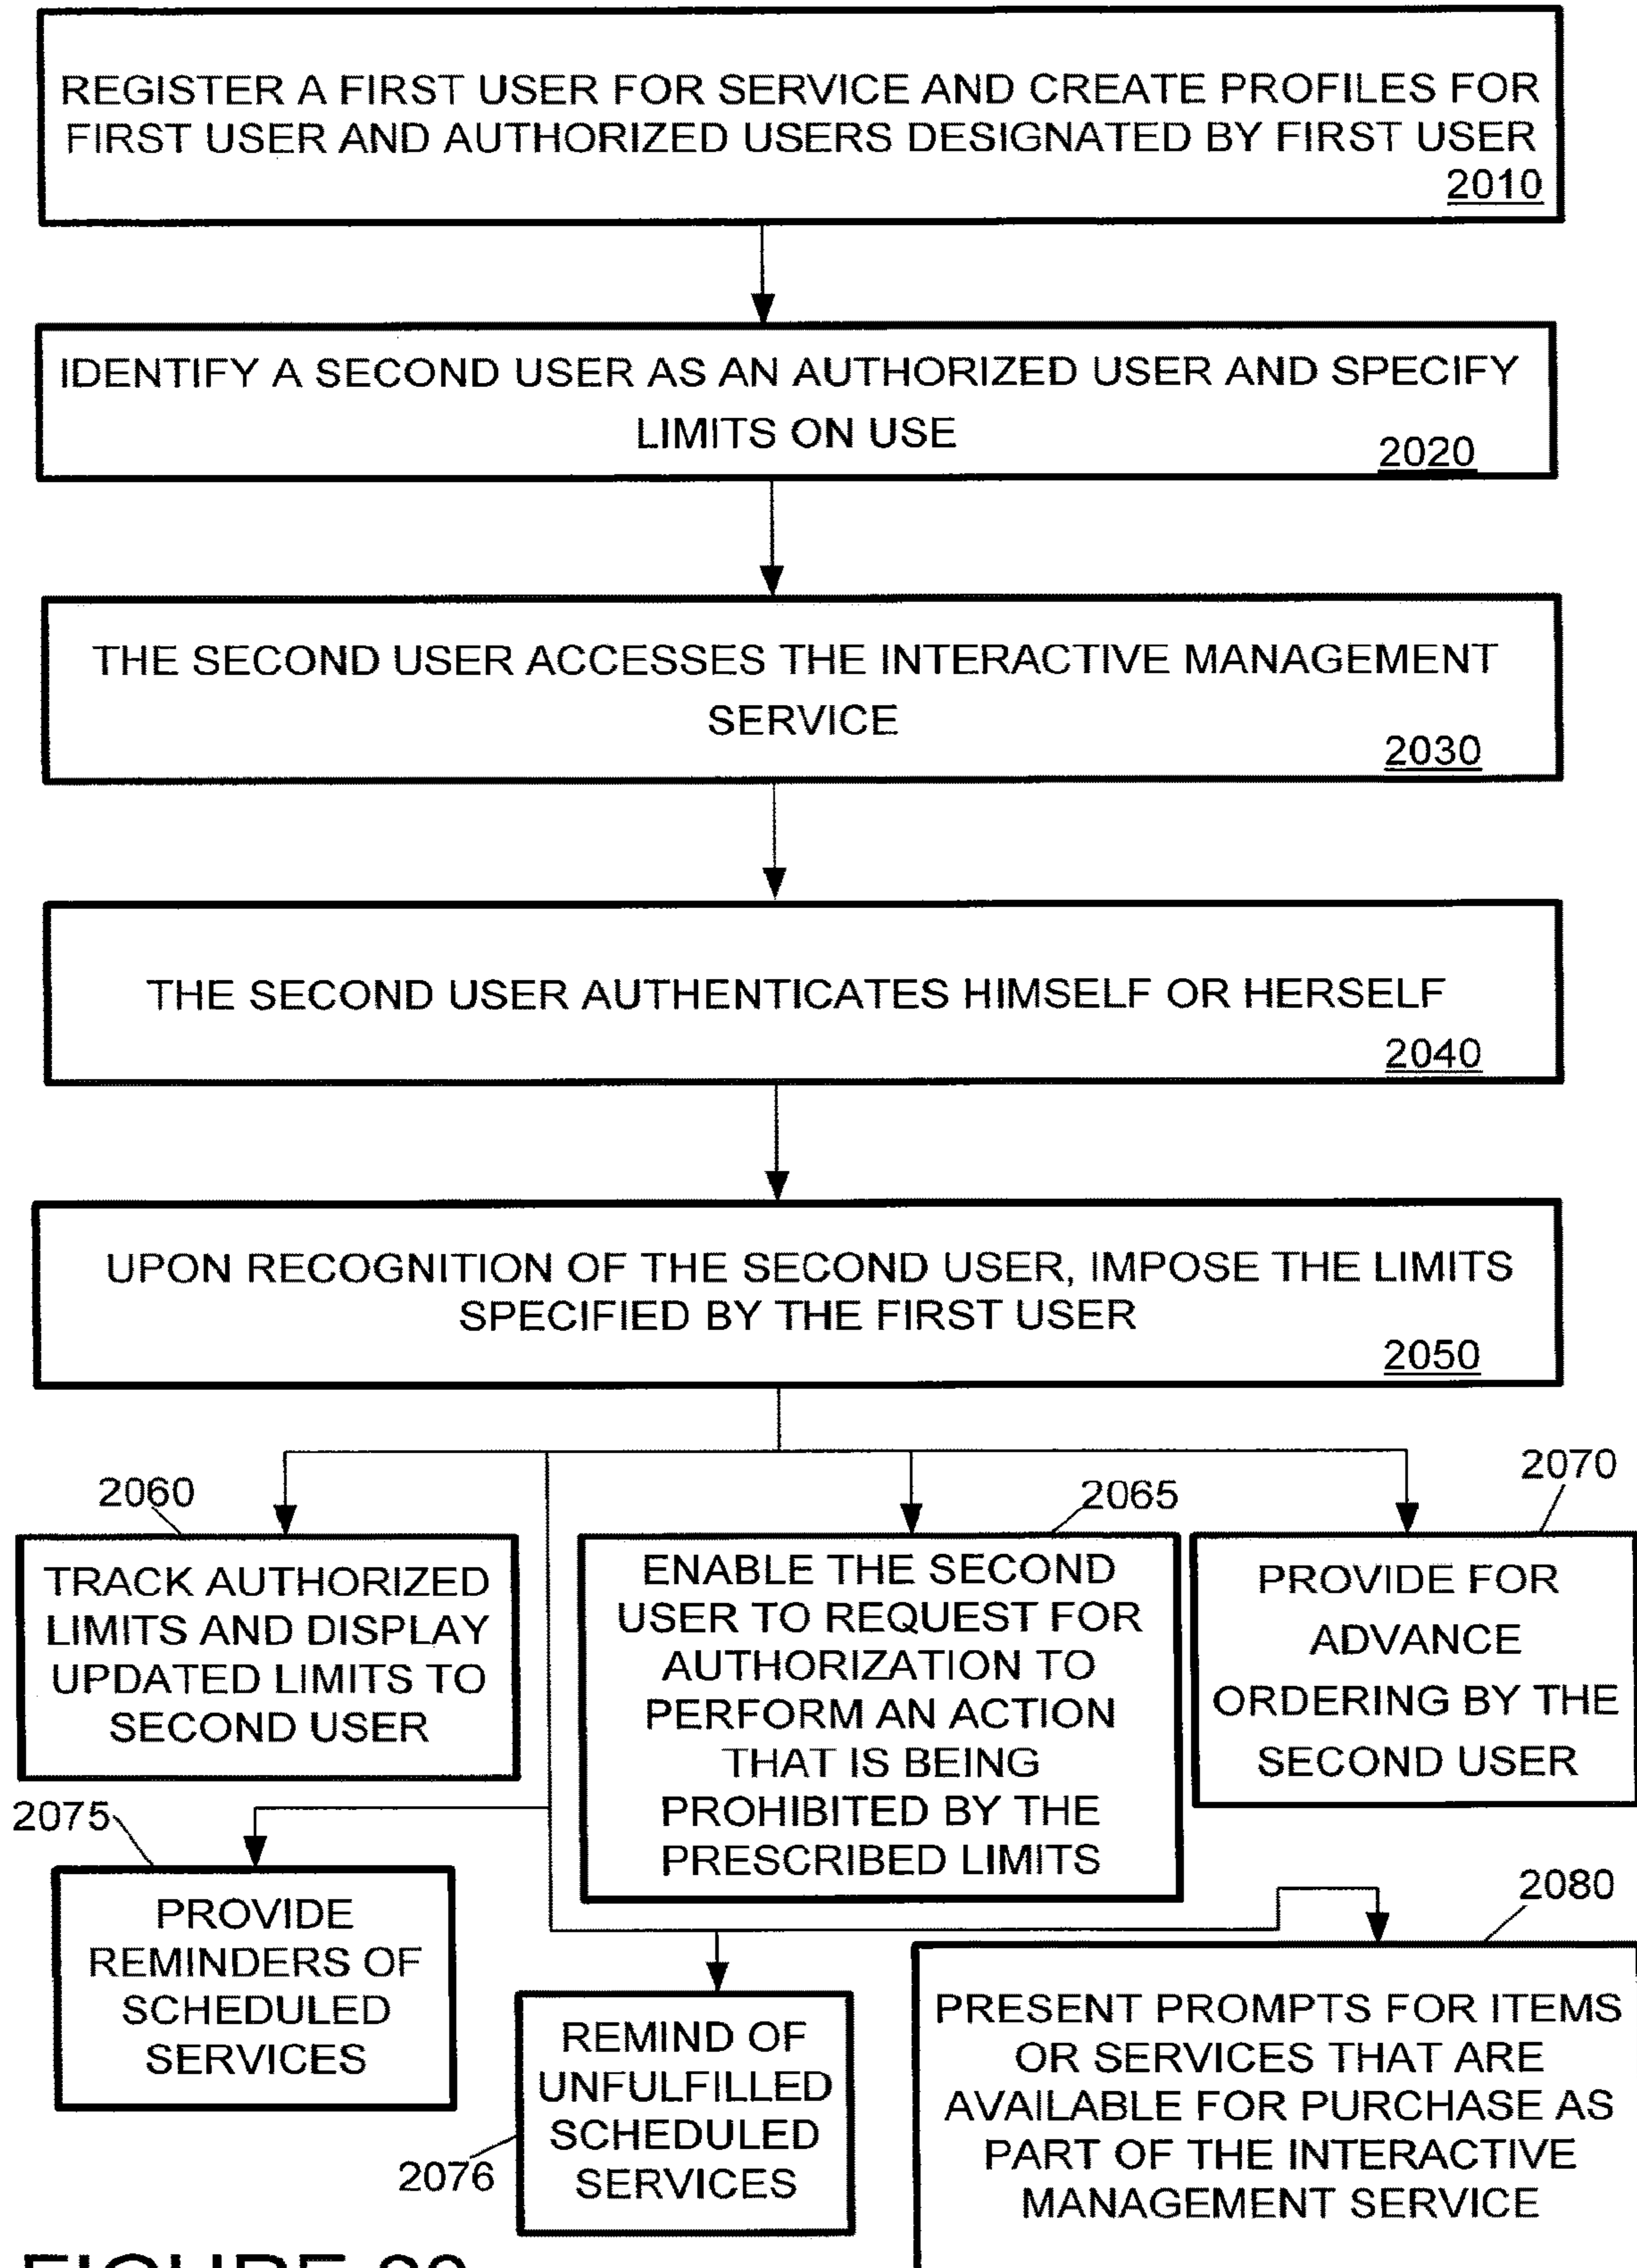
REGISTER A FIRST USER FOR SERVICE AND CREATE PROFILES FOR FIRST USER AND AUTHORIZED USERS DESIGNATED BY FIRST USER
2010

IDENTIFY A SECOND USER AS AN AUTHORIZED USER AND SPECIFY LIMITS ON USE
2020

THE SECOND USER ACCESSES THE INTERACTIVE MANAGEMENT SERVICE
2030

THE SECOND USER AUTHENTICATES HIMSELF OR HERSELF
2040

UPON RECOGNITION OF THE SECOND USER, IMPOSE THE LIMITS SPECIFIED BY THE FIRST USER
2050

2060
TRACK AUTHORIZED LIMITS AND DISPLAY UPDATED LIMITS TO SECOND USER

2065
ENABLE THE SECOND USER TO REQUEST FOR AUTHORIZATION TO PERFORM AN ACTION THAT IS BEING PROHIBITED BY THE PRESCRIBED LIMITS

2070
PROVIDE FOR ADVANCE ORDERING BY THE SECOND USER

2075
PROVIDE REMINDERS OF SCHEDULED SERVICES

2076
REMIND OF UNFULFILLED SCHEDULED SERVICES

2080
PRESENT PROMPTS FOR ITEMS OR SERVICES THAT ARE AVAILABLE FOR PURCHASE AS PART OF THE INTERACTIVE MANAGEMENT SERVICE

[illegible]